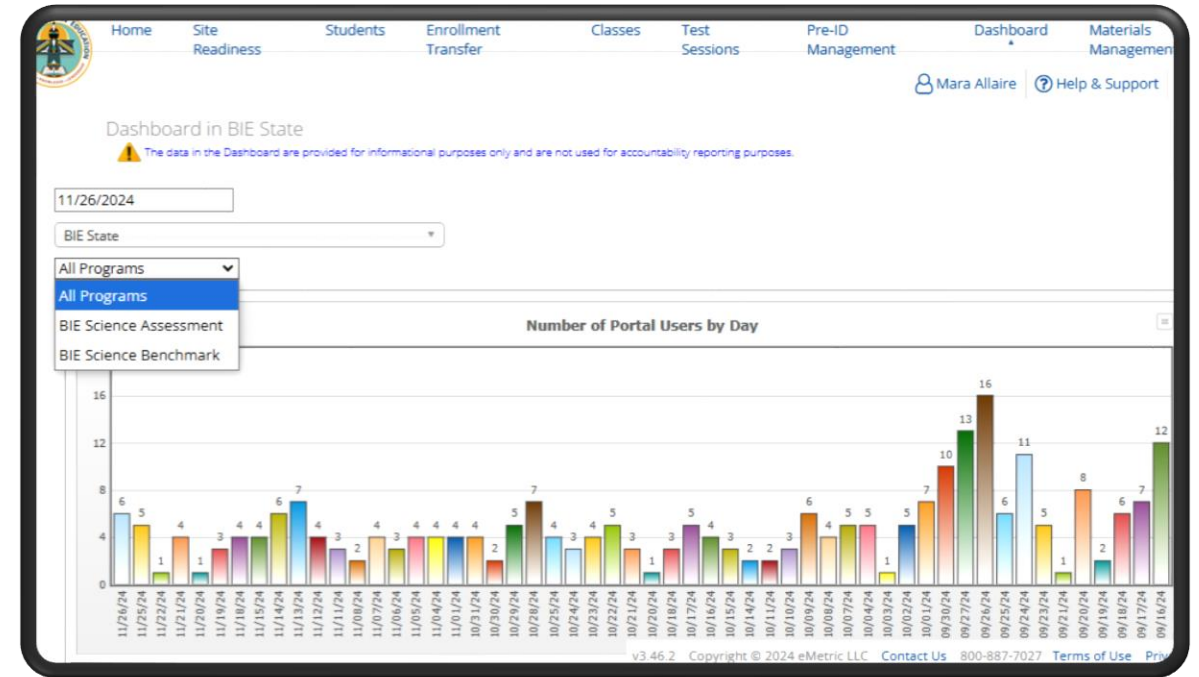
Home Site Readiness Students Enrollment Transfer Classes Test Sessions Pre-ID Management Dashboard Materials Managemen

Mara Allaire Help & Support

Dashboard in BIE State

The data in the Dashboard are provided for informational purposes only and are not used for accountability reporting purposes.

11/26/2024

BIE State

All Programs

All Programs

BIE Science Assessment

BIE Science Benchmark

Number of Portal Users by Day

16
12
8
4
0

6 5 1 4 1 3 4 4 6 7 4 3 2 4 3 4 4 4 4 2 5 7 4 3 4 5 3 1 3 5 4 3 2 2 3 6 4 5 5 1 5 7 10 13 16 6 11 5 1 8 2 6 7 12

11/26/24 11/25/24 11/22/24 11/21/24 11/20/24 11/19/24 11/18/24 11/15/24 11/14/24 11/13/24 11/12/24 11/11/24 11/08/24 11/07/24 11/06/24 11/04/24 11/01/24 10/31/24 10/30/24 10/29/24 10/28/24 10/25/24 10/24/24 10/23/24 10/22/24 10/21/24 10/20/24 10/18/24 10/17/24 10/16/24 10/15/24 10/14/24 10/11/24 10/10/24 10/09/24 10/08/24 10/07/24 10/04/24 10/03/24 10/02/24 10/01/24 09/30/24 09/27/24 09/26/24 09/25/24 09/24/24 09/23/24 09/21/24 09/20/24 09/19/24 09/18/24 09/17/24 09/16/24

v3.46.2 Copyright © 2024 eMetric LLC Contact Us 800-887-7027 Terms of Use Priv